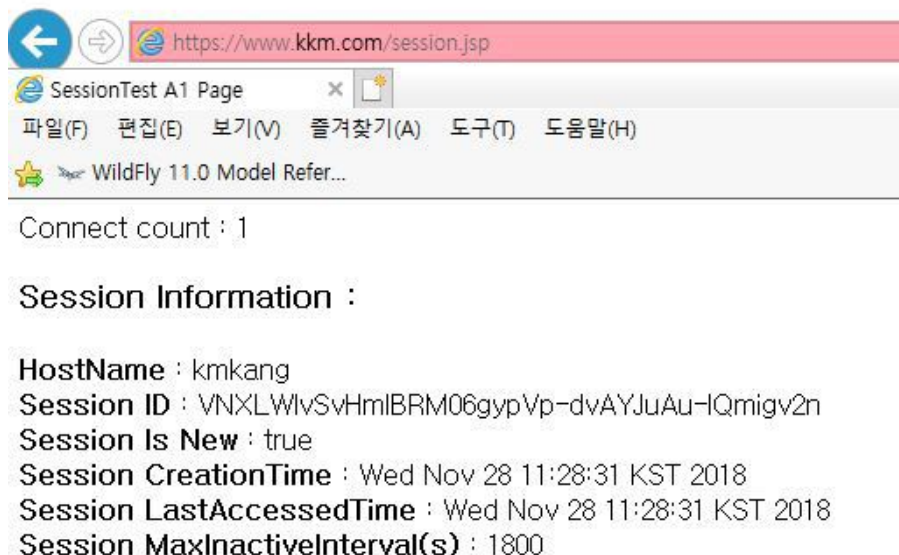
https://www.kkm.com/session.jsp

SessionTest A1 Page ×

파일(F) 편집(E) 보기(V) 즐겨찾기(A) 도구(T) 도움말(H)

WildFly 11.0 Model Refer...

Connect count : 1

Session Information :

HostName : kmkang
Session ID : VNXLWlvSvHmlBRM06gypVp-dvAYJuAu-lQmigv2n
Session Is New : true
Session CreationTime : Wed Nov 28 11:28:31 KST 2018
Session LastAccessedTime : Wed Nov 28 11:28:31 KST 2018
Session MaxInactiveInterval(s) : 1800